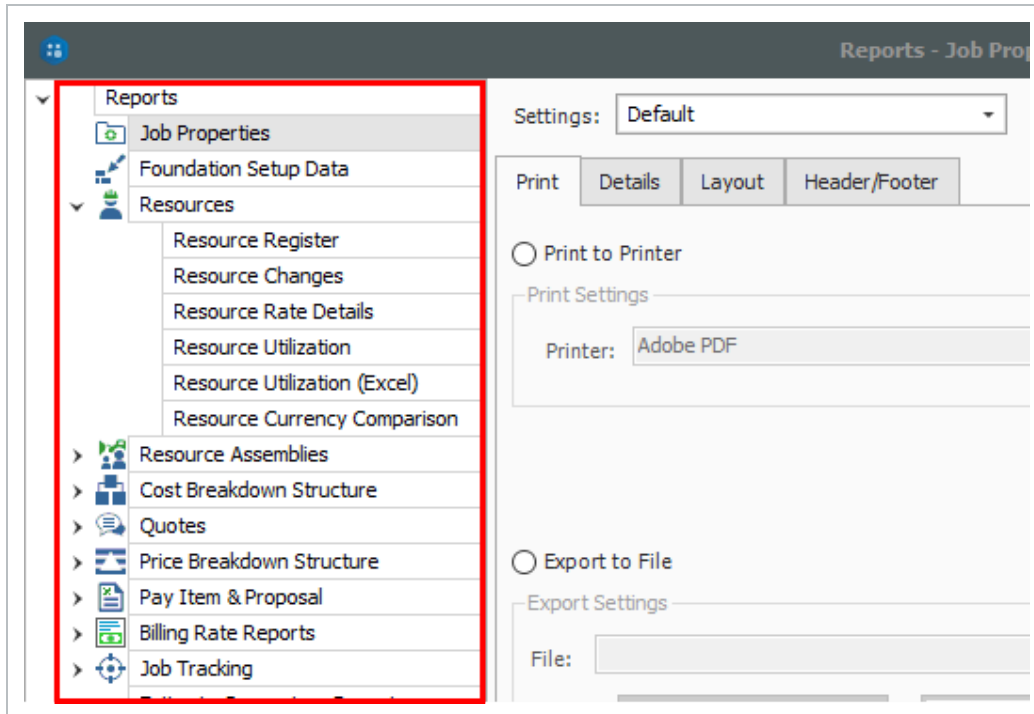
Reports - Job Prop

Reports
Job Properties
Foundation Setup Data
Resources
Resource Register
Resource Changes
Resource Rate Details
Resource Utilization
Resource Utilization (Excel)
Resource Currency Comparison
Resource Assemblies
Cost Breakdown Structure
Quotes
Price Breakdown Structure
Pay Item & Proposal
Billing Rate Reports
Job Tracking
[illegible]

Settings: Default

Print | Details | Layout | Header/Footer

Print to Printer
Print Settings
Printer: Adobe PDF

Export to File
Export Settings
File: